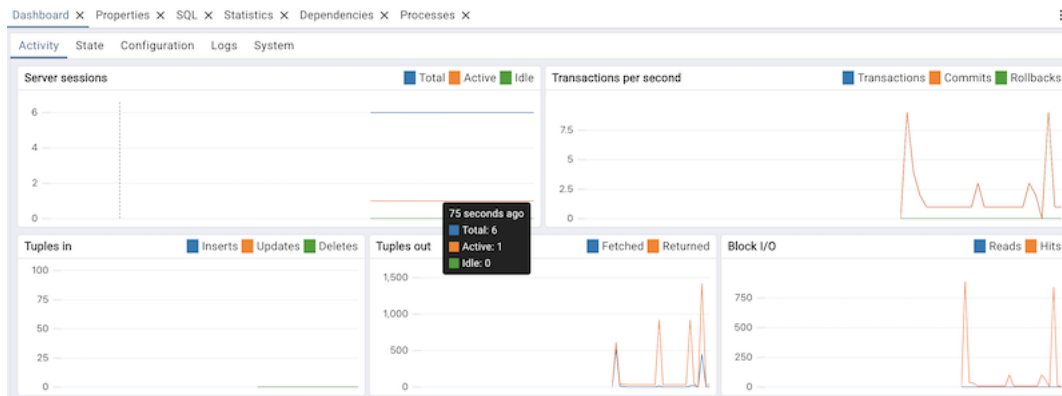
Dashboard ✕ Properties ✕ SQL ✕ Statistics ✕ Dependencies ✕ Processes ✕

Activity State Configuration Logs System

Server sessions
Total Active Idle
6
4
2
0

Transactions per second
Transactions Commits Rollbacks
7.5
5
2.5
0

75 seconds ago
Total: 6
Active: 1
Idle: 0

Tuples in
Inserts Updates Deletes
100
75
50
25
0

Tuples out
Fetched Returned
1,500
1,000
500
0

Block I/O
Reads Hits
750
500
250
0